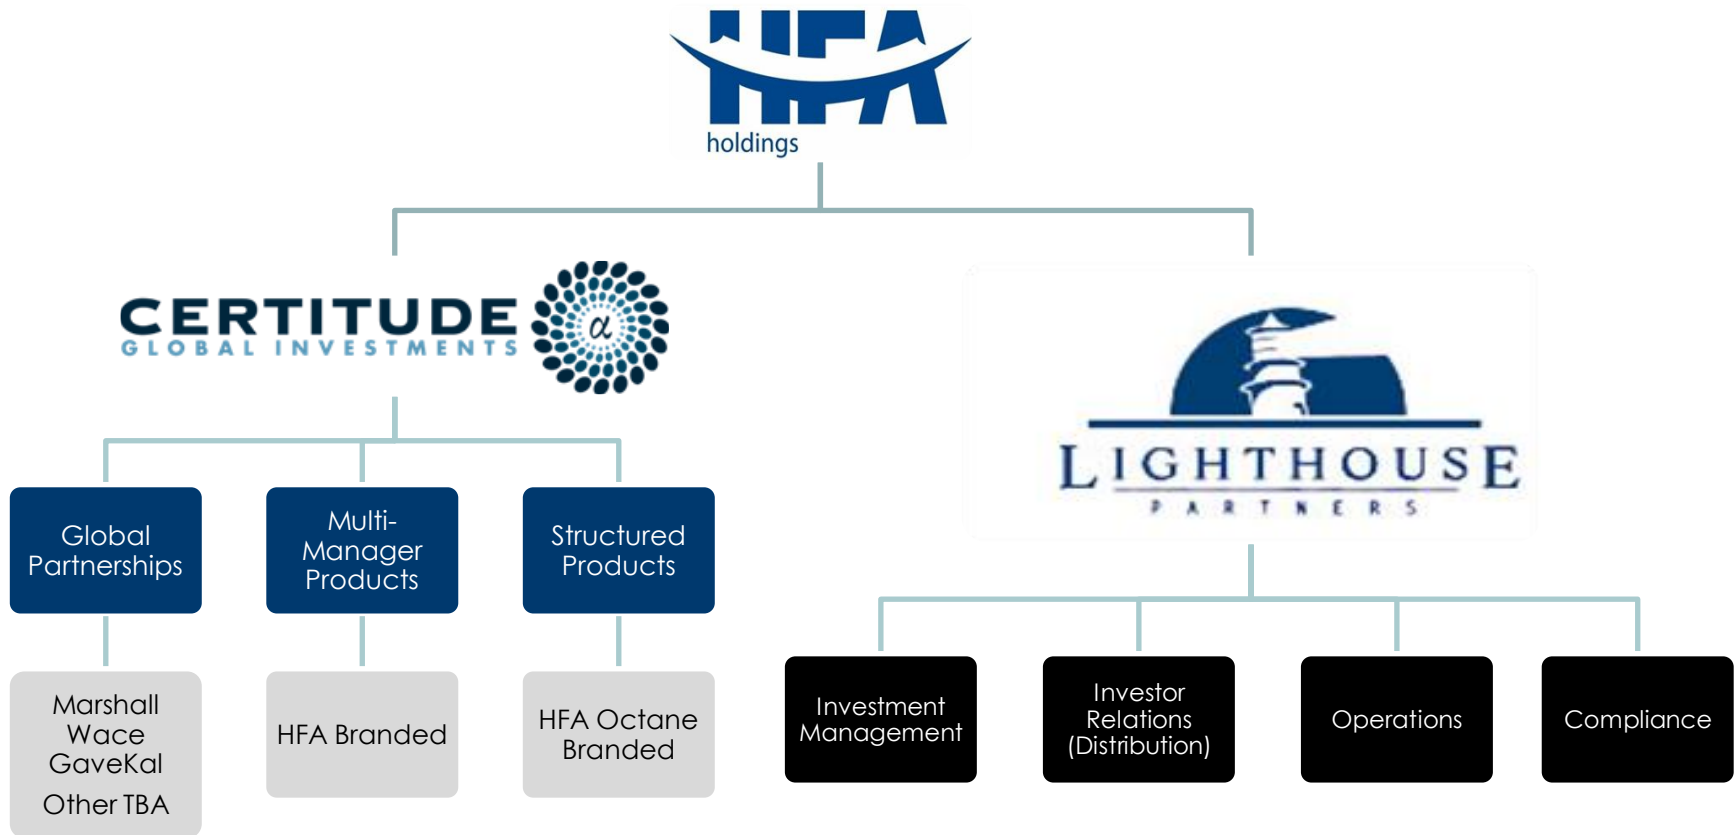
HFA
holdings

CERTITUDE
GLOBAL INVESTMENTS
$\alpha$

Global Partnerships

Multi-Manager Products

Structured Products

Marshall Wace
GaveKal
Other TBA

HFA Branded

HFA Octane Branded

LIGHTHOUSE
PARTNERS

Investment Management

Investor Relations (Distribution)

Operations

Compliance